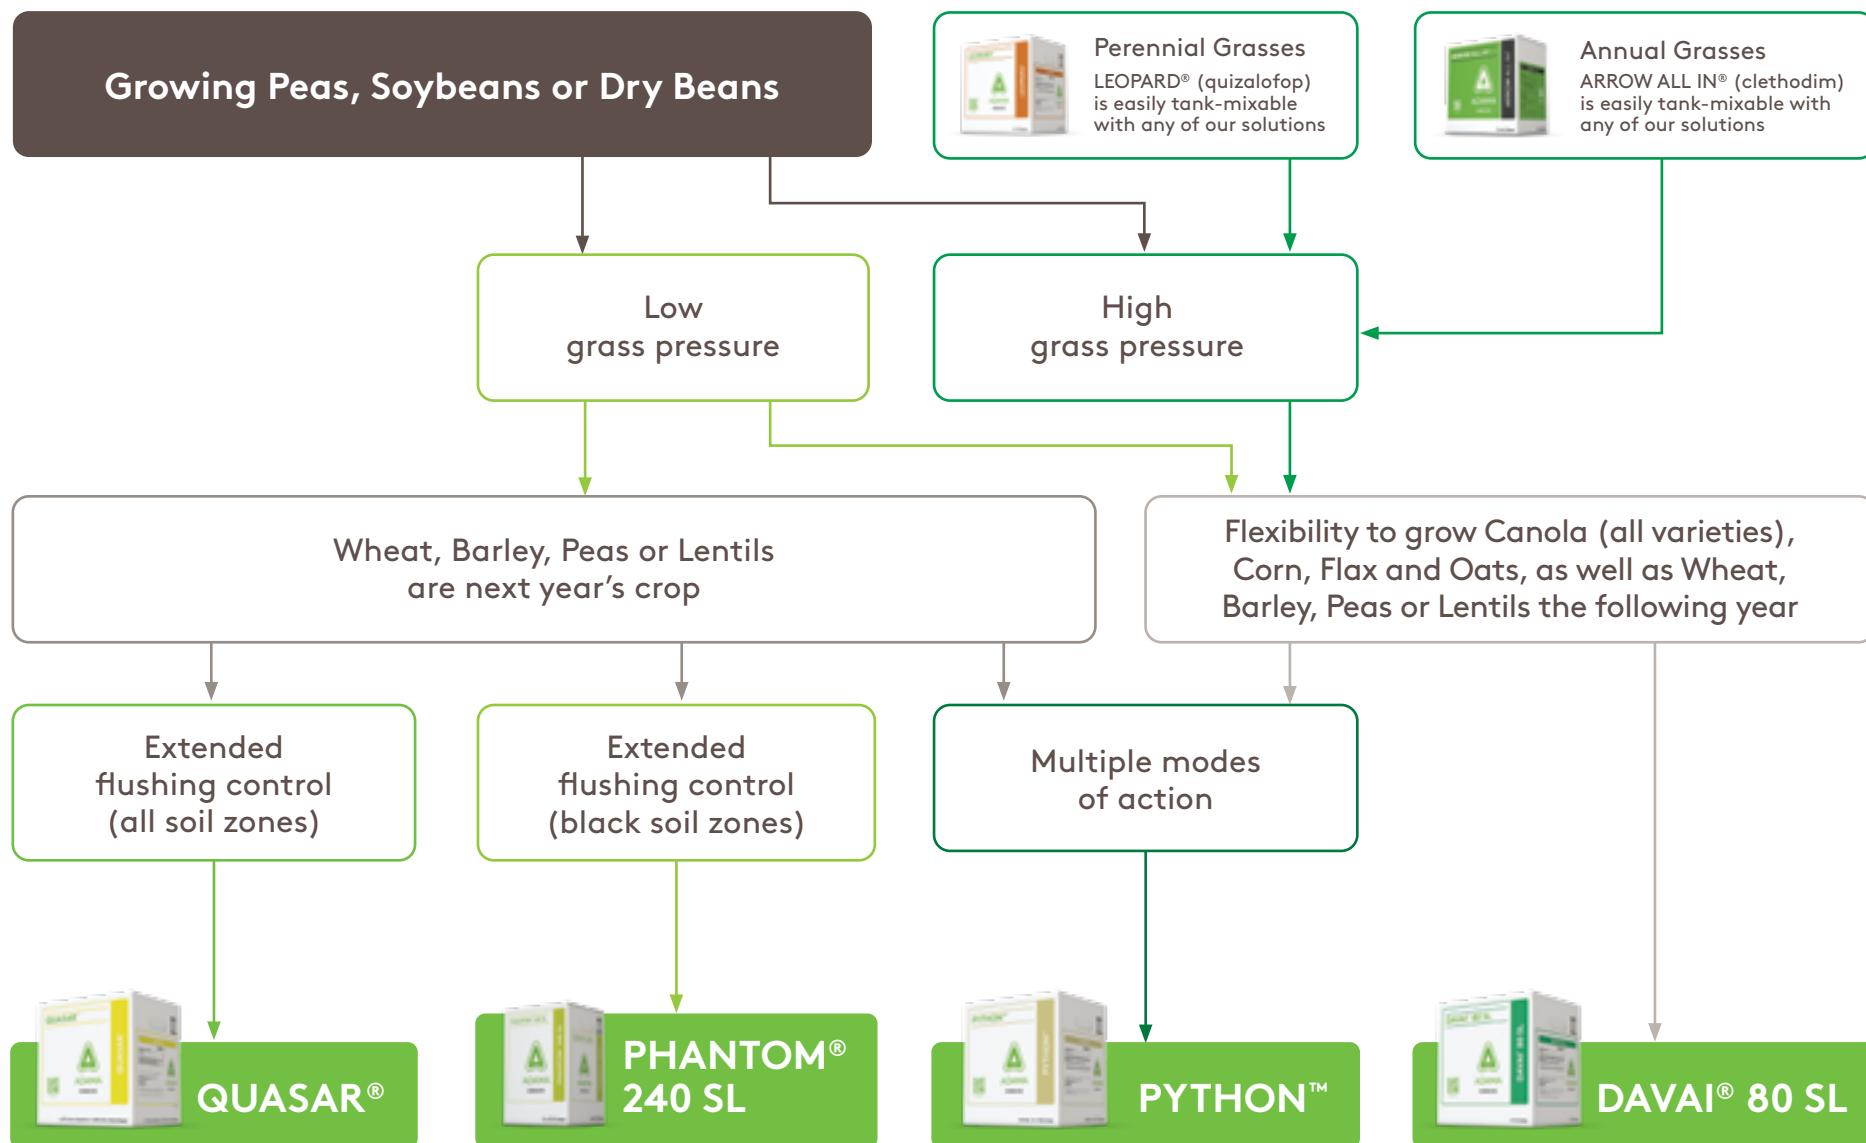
Growing Peas, Soybeans or Dry Beans

Perennial Grasses
LEOPARD® (quizalofop) is easily tank-mixable with any of our solutions

Annual Grasses
ARROW ALL IN® (clethodim) is easily tank-mixable with any of our solutions

Low grass pressure

High grass pressure

Wheat, Barley, Peas or Lentils are next year's crop

Flexibility to grow Canola (all varieties), Corn, Flax and Oats, as well as Wheat, Barley, Peas or Lentils the following year

Extended flushing control (all soil zones)

Extended flushing control (black soil zones)

Multiple modes of action

QUASAR®

PHANTOM® 240 SL

PYTHON™

DAVAI® 80 SL